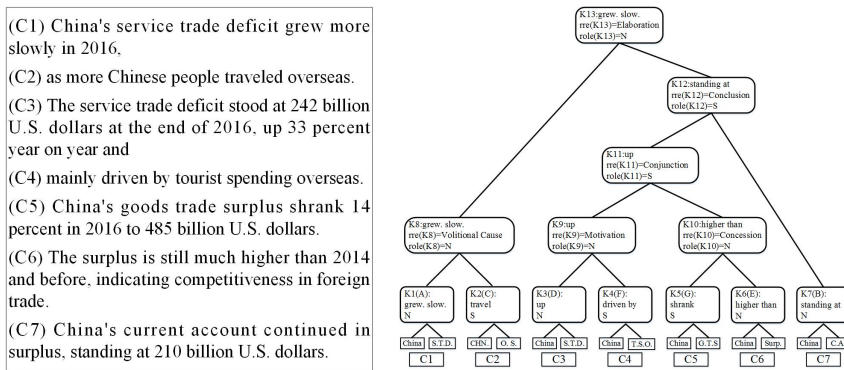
(C1) China's service trade deficit grew more slowly in 2016,

(C2) as more Chinese people traveled overseas.

(C3) The service trade deficit stood at 242 billion U.S. dollars at the end of 2016, up 33 percent year on year and

(C4) mainly driven by tourist spending overseas.

(C5) China's goods trade surplus shrank 14 percent in 2016 to 485 billion U.S. dollars.

(C6) The surplus is still much higher than 2014 and before, indicating competitiveness in foreign trade.

(C7) China's current account continued in surplus, standing at 210 billion U.S. dollars.

K13:grew. slow.
rre(K13)=Elaboration
role(K13)=N

K12:standing at
rre(K12)=Conclusion
role(K12)=S

K11:up
rre(K11)=Conjunction
role(K11)=S

K8:grew. slow.
rre(K8)=Volitional Cause
role(K8)=N

K9:up
rre(K9)=Motivation
role(K9)=N

K10:higher than
rre(K10)=Concession
role(K10)=N

K1(A):
grew. slow.
N

K2(C):
travel
S

K3(D):
up
N

K4(F):
driven by
S

K5(G):
shrank
S

K6(E):
higher than
N

K7(B):
standing at
N

China | S.T.D.
C1

CHN. | O. S.
C2

China | S.T.D.
C3

China | T.S.O.
C4

China | G.T.S
C5

China | Surp.
C6

China | C.A
C7